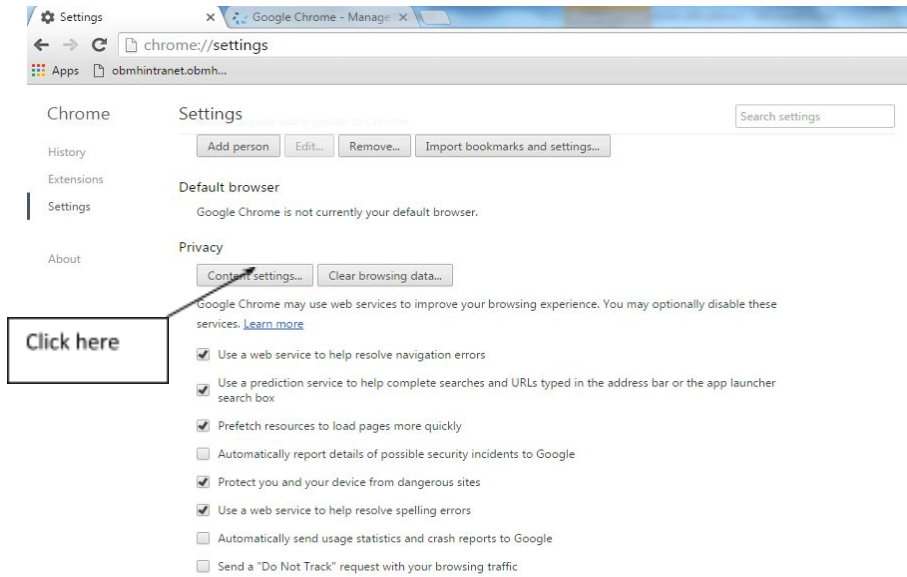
Settings
Google Chrome - Manage
chrome://settings
Apps
obmhintranet.obmh...

Chrome
History
Extensions
Settings
About

Settings
Search settings

Add person
Edit...
Remove...
Import bookmarks and settings...

Default browser
Google Chrome is not currently your default browser.

Privacy
Content settings...
Clear browsing data...

Google Chrome may use web services to improve your browsing experience. You may optionally disable these services. Learn more

Click here

Use a web service to help resolve navigation errors
Use a prediction service to help complete searches and URLs typed in the address bar or the app launcher search box
Prefetch resources to load pages more quickly
Automatically report details of possible security incidents to Google
Protect you and your device from dangerous sites
Use a web service to help resolve spelling errors
Automatically send usage statistics and crash reports to Google
Send a "Do Not Track" request with your browsing traffic